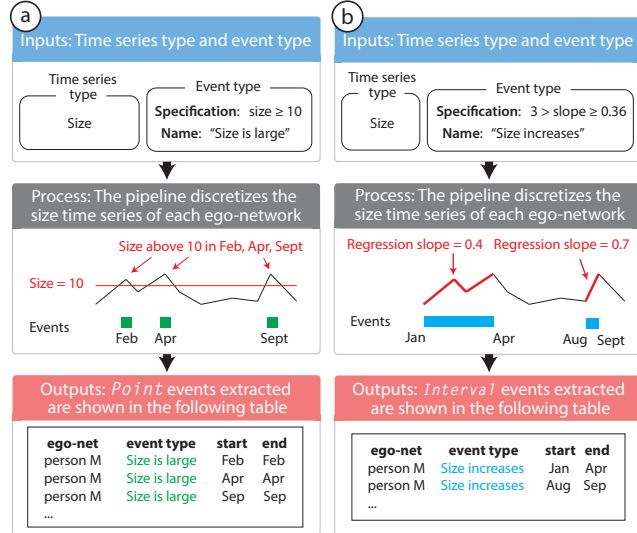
a

Inputs: Time series type and event type

Time series type

Size

Event type

**Specification:** size ≥ 10

**Name:** "Size is large"

Process: The pipeline discretizes the size time series of each ego-network

Size above 10 in Feb, Apr, Sept

Size = 10

Events

Feb Apr Sept

Outputs: *Point* events extracted are shown in the following table

| ego-net | event type | start | end |
|---|---|---|---|
| person M | Size is large | Feb | Feb |
| person M | Size is large | Apr | Apr |
| person M | Size is large | Sep | Sep |
| ... | | | |

b

Inputs: Time series type and event type

Time series type

Size

Event type

**Specification:** 3 > slope ≥ 0.36

**Name:** "Size increases"

Process: The pipeline discretizes the size time series of each ego-network

Regression slope = 0.4

Regression slope = 0.7

Events

Jan Apr Aug Sept

Outputs: *Interval* events extracted are shown in the following table

| ego-net | event type | start | end |
|---|---|---|---|
| person M | Size increases | Jan | Apr |
| person M | Size increases | Aug | Sep |
| ... | | | |